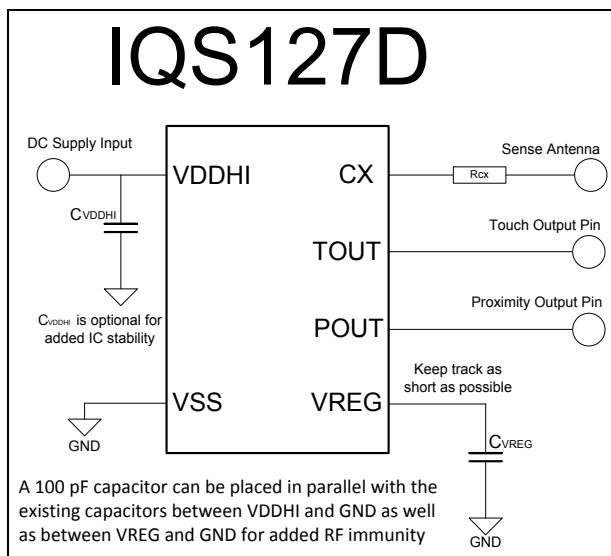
IQS127D

DC Supply Input

VDDHI

CX

Rcx

Sense Antenna

$C_{VDDHI}$

TOUT

Touch Output Pin

$C_{VDDHI}$ is optional for added IC stability

POUT

Proximity Output Pin

Keep track as short as possible

VSS

VREG

GND

$C_{VREG}$

A 100 pF capacitor can be placed in parallel with the existing capacitors between VDDHI and GND as well as between VREG and GND for added RF immunity

GND